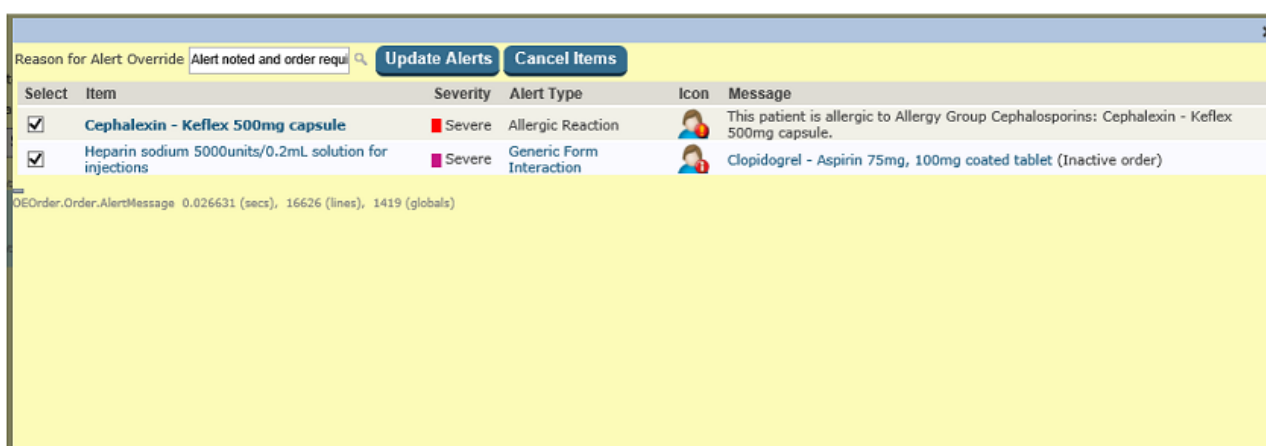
Reason for Alert Override Alert noted and order requi

Update Alerts Cancel Items

| Select | Item | Severity | Alert Type | Icon | Message |
|---|---|---|---|---|---|
| ☑ | Cephalexin - Keflex 500mg capsule | Severe | Allergic Reaction | | This patient is allergic to Allergy Group Cephalosporins: Cephalexin - Keflex 500mg capsule. |
| ☑ | Heparin sodium 5000units/0.2mL solution for injections | Severe | Generic Form Interaction | | Clopidogrel - Aspirin 75mg, 100mg coated tablet (Inactive order) |

OEOrder.Order.AlertMessage 0.026631 (secs), 16626 (lines), 1419 (globals)